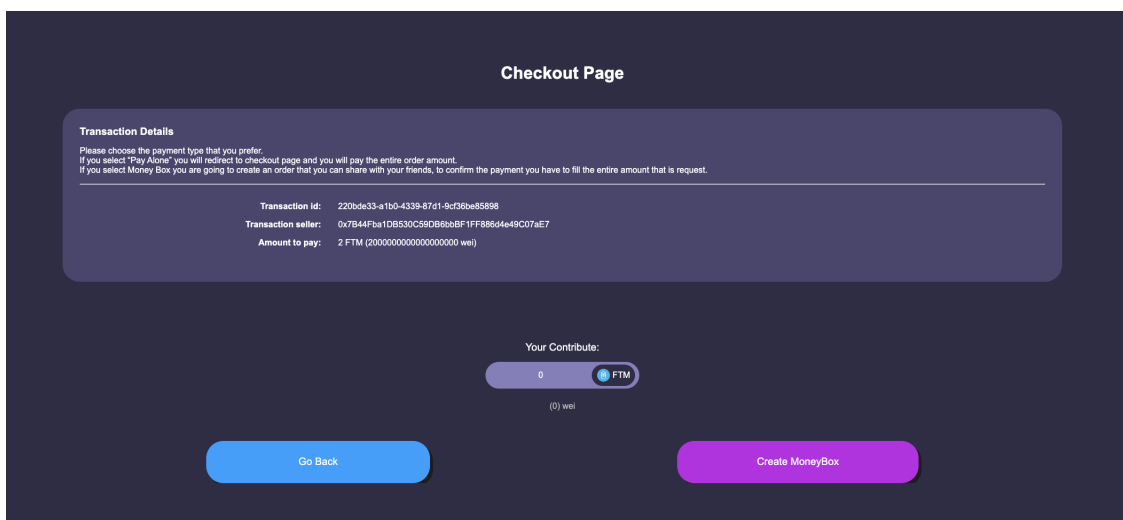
Checkout Page

Transaction Details

Please choose the payment type that you prefer.
If you select "Pay Alone" you will redirect to checkout page and you will pay the entire order amount.
If you select Money Box you are going to create an order that you can share with your friends, to confirm the payment you have to fill the entire amount that is request.

Transaction id: 220bde33-a1b0-4339-87d1-9cf36be85898
Transaction seller: 0x7B44Fba1DB530C59DB6bbBF1FF886d4e49C07aE7
Amount to pay: 2 FTM (2000000000000000000 wei)

Your Contribute:

0 FTM

(0) wei

Go Back

Create MoneyBox